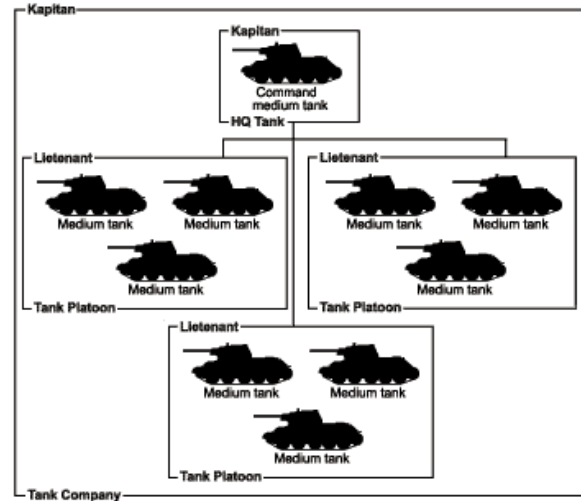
Kapitan

Kapitan
Command medium tank
HQ Tank

Lietenant
Medium tank
Medium tank
Medium tank
Tank Platoon

Lietenant
Medium tank
Medium tank
Medium tank
Tank Platoon

Lietenant
Medium tank
Medium tank
Medium tank
Tank Platoon

Tank Company